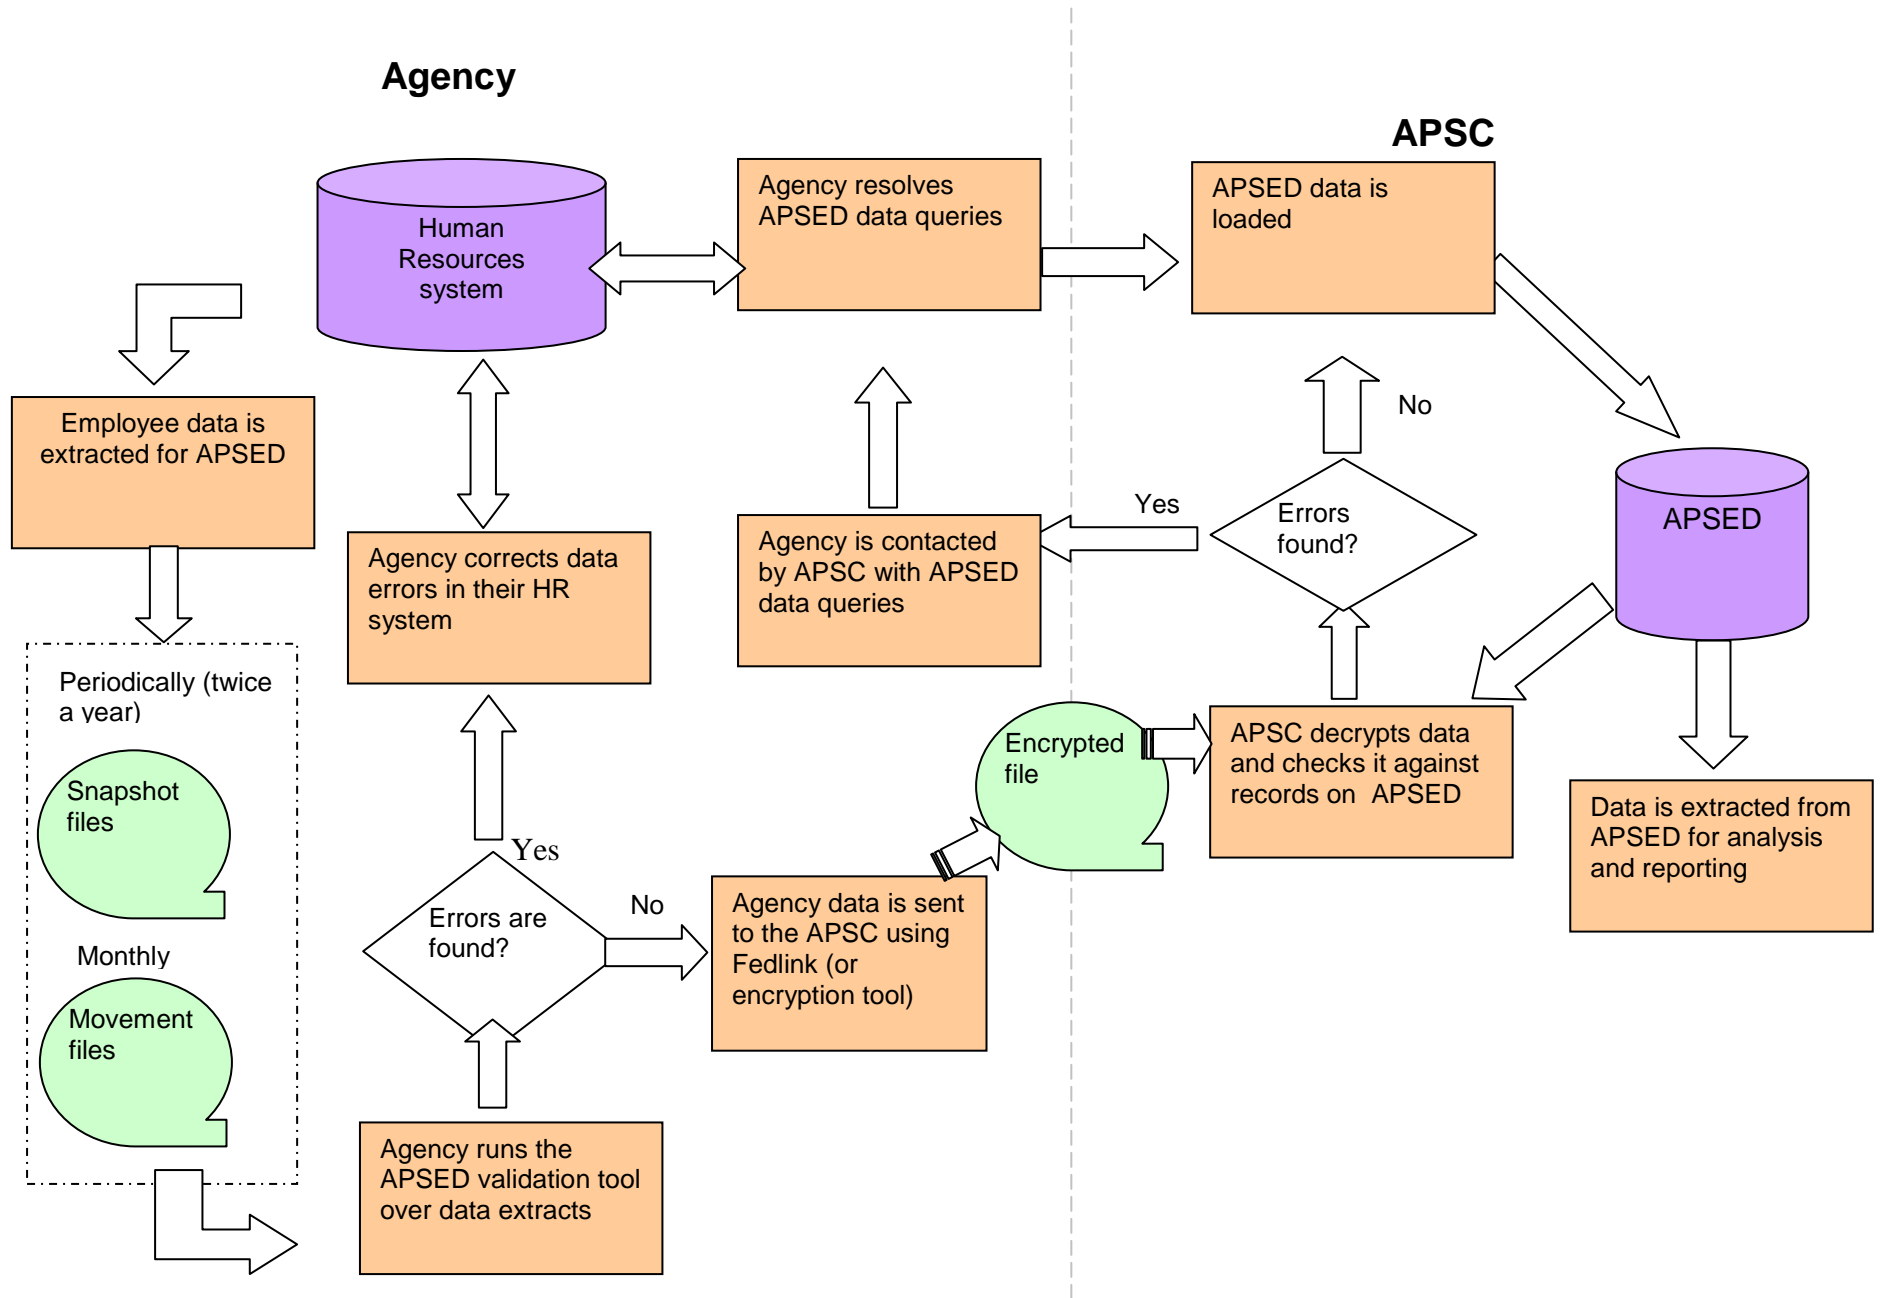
Agency

APSC

Human Resources system

Agency resolves APSED data queries

APSED data is loaded

Employee data is extracted for APSED

No

Errors found?

Yes

APSED

Agency corrects data errors in their HR system

Agency is contacted by APSC with APSED data queries

Periodically (twice a year)

Snapshot files

Encrypted file

APSC decrypts data and checks it against records on APSED

Data is extracted from APSED for analysis and reporting

Yes

Errors are found?

No

Agency data is sent to the APSC using Fedlink (or encryption tool)

Monthly

Movement files

Agency runs the APSED validation tool over data extracts